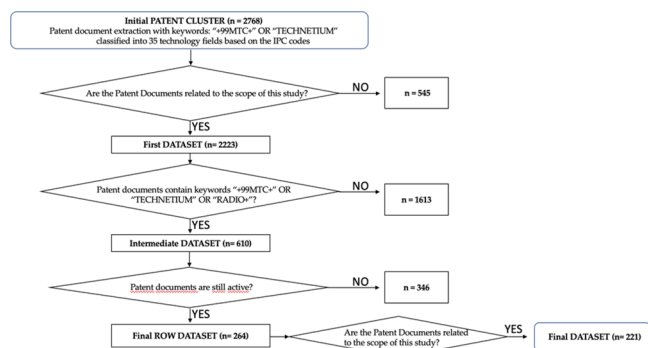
Initial PATENT CLUSTER (n = 2768)
Patent document extraction with keywords: "+99MTC+" OR "TECHNETIUM" classified into 35 technology fields based on the IPC codes

Are the Patent Documents related to the scope of this study?

NO

n = 545

YES

First DATASET (n= 2223)

Patent documents contain keywords "+99MTC+" OR "TECHNETIUM" OR "RADIO+"?

NO

n = 1613

YES

Intermediate DATASET (n= 610)

Patent documents are still active?

NO

n = 346

YES

Final ROW DATASET (n= 264)

Are the Patent Documents related to the scope of this study?

YES

Final DATASET (n= 221)